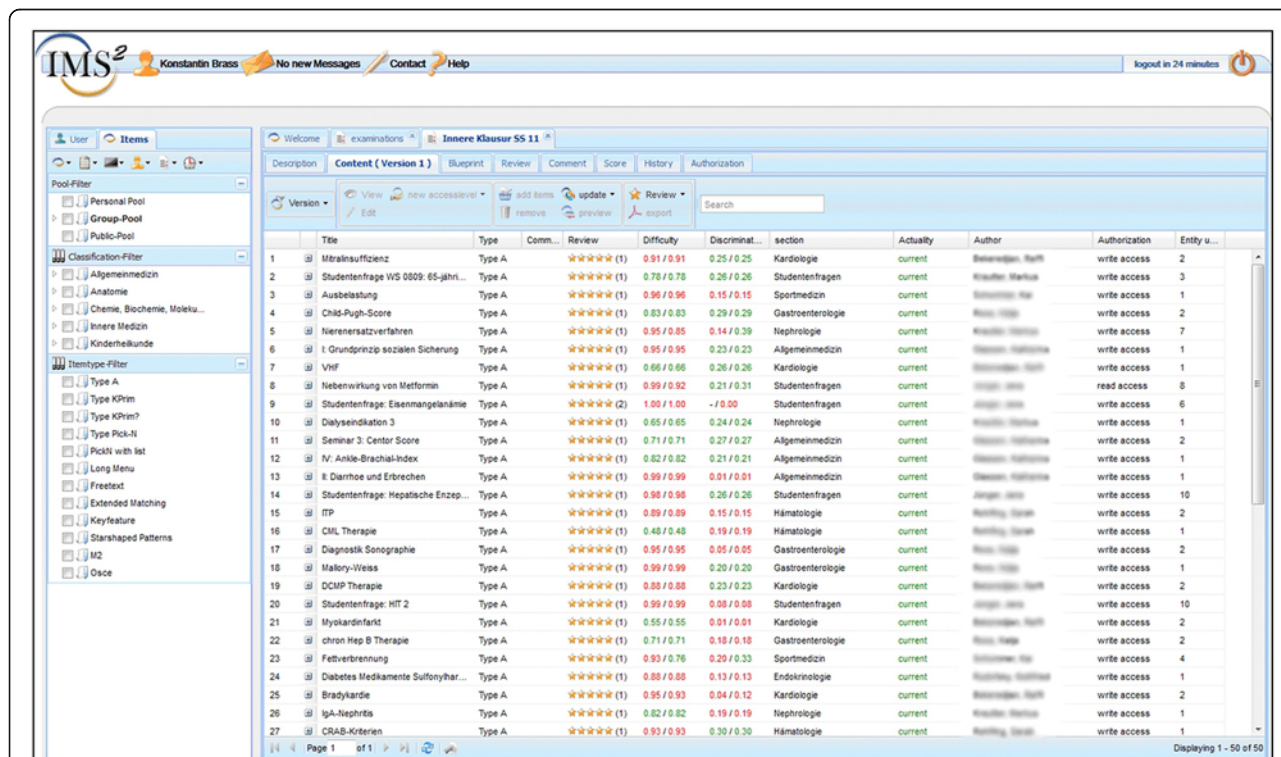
IMS²
Konstantin Brass
No new Messages
Contact
Help
logout in 24 minutes

User
Items

Pool-Filter
Personal Pool
Group-Pool
Public-Pool

Classification-Filter
Allgemeinmedizin
Anatomie
Chemie, Biochemie, Moleku...
Innere Medizin
Kinderheilkunde

Itemtype-Filter
Type A
Type KPrim
Type KPrim?
Type Pick-N
PickN with list
Long Menu
Freetext
Extended Matching
Keyfeature
Starshaped Patterns
M2
Osce

Welcome
examinations
Innere Klausur SS 11

Description
Content ( Version 1 )
Blueprint
Review
Comment
Score
History
Authorization

Version
View
Edit
new accesslevel
add items
remove
update
preview
Review
export
Search

| | | Title | Type | Comm... | Review | Difficulty | Discriminat... | section | Actuality | Author | Authorization | Entity u... |
|---|---|---|---|---|---|---|---|---|---|---|---|---|
| 1 | | Mitralinsuffizienz | Type A | | (1) | 0.91 / 0.91 | 0.25 / 0.25 | Kardiologie | current | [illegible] | write access | 2 |
| 2 | | Studentenfrage WS 0809: 65-jähri... | Type A | | (1) | 0.78 / 0.78 | 0.26 / 0.26 | Studentenfragen | current | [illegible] | write access | 3 |
| 3 | | Ausbelastung | Type A | | (1) | 0.96 / 0.96 | 0.15 / 0.15 | Sportmedizin | current | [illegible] | write access | 1 |
| 4 | | Child-Pugh-Score | Type A | | (1) | 0.83 / 0.83 | 0.29 / 0.29 | Gastroenterologie | current | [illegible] | write access | 2 |
| 5 | | Nierenersatzverfahren | Type A | | (1) | 0.95 / 0.85 | 0.14 / 0.39 | Nephrologie | current | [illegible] | write access | 7 |
| 6 | | I: Grundprinzip sozialen Sicherung | Type A | | (1) | 0.95 / 0.95 | 0.23 / 0.23 | Allgemeinmedizin | current | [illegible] | write access | 1 |
| 7 | | VHF | Type A | | (1) | 0.66 / 0.66 | 0.26 / 0.26 | Kardiologie | current | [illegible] | write access | 1 |
| 8 | | Nebenwirkung von Metformin | Type A | | (1) | 0.99 / 0.92 | 0.21 / 0.31 | Studentenfragen | current | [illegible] | read access | 8 |
| 9 | | Studentenfrage: Eisenmangelanämie | Type A | | (2) | 1.00 / 1.00 | - / 0.00 | Studentenfragen | current | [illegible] | write access | 6 |
| 10 | | Dialyseindikation 3 | Type A | | (1) | 0.65 / 0.65 | 0.24 / 0.24 | Nephrologie | current | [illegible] | write access | 1 |
| 11 | | Seminar 3: Centor Score | Type A | | (1) | 0.71 / 0.71 | 0.27 / 0.27 | Allgemeinmedizin | current | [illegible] | write access | 2 |
| 12 | | IV: Ankle-Brachial-Index | Type A | | (1) | 0.82 / 0.82 | 0.21 / 0.21 | Allgemeinmedizin | current | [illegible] | write access | 1 |
| 13 | | II: Diarrhoe und Erbrechen | Type A | | (1) | 0.99 / 0.99 | 0.01 / 0.01 | Allgemeinmedizin | current | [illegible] | write access | 1 |
| 14 | | Studentenfrage: Hepatische Enzep... | Type A | | (1) | 0.98 / 0.98 | 0.26 / 0.26 | Studentenfragen | current | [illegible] | write access | 10 |
| 15 | | ITP | Type A | | (1) | 0.89 / 0.89 | 0.15 / 0.15 | Hämatologie | current | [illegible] | write access | 2 |
| 16 | | CML Therapie | Type A | | (1) | 0.48 / 0.48 | 0.19 / 0.19 | Hämatologie | current | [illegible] | write access | 1 |
| 17 | | Diagnostik Sonographie | Type A | | (1) | 0.95 / 0.95 | 0.05 / 0.05 | Gastroenterologie | current | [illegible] | write access | 2 |
| 18 | | Mallory-Weiss | Type A | | (1) | 0.99 / 0.99 | 0.20 / 0.20 | Gastroenterologie | current | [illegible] | write access | 1 |
| 19 | | DCMP Therapie | Type A | | (1) | 0.88 / 0.88 | 0.23 / 0.23 | Kardiologie | current | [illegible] | write access | 2 |
| 20 | | Studentenfrage: HIT 2 | Type A | | (1) | 0.99 / 0.99 | 0.08 / 0.08 | Studentenfragen | current | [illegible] | write access | 10 |
| 21 | | Myokardinfarkt | Type A | | (1) | 0.55 / 0.55 | 0.01 / 0.01 | Kardiologie | current | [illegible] | write access | 2 |
| 22 | | chron Hep B Therapie | Type A | | (1) | 0.71 / 0.71 | 0.18 / 0.18 | Gastroenterologie | current | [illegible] | write access | 2 |
| 23 | | Fettverbrennung | Type A | | (1) | 0.93 / 0.76 | 0.20 / 0.33 | Sportmedizin | current | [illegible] | write access | 4 |
| 24 | | Diabetes Medikamente Sulfonylhar... | Type A | | (1) | 0.88 / 0.88 | 0.13 / 0.13 | Endokrinologie | current | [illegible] | write access | 1 |
| 25 | | Bradykardie | Type A | | (1) | 0.95 / 0.93 | 0.04 / 0.12 | Kardiologie | current | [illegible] | write access | 2 |
| 26 | | IgA-Nephritis | Type A | | (1) | 0.82 / 0.82 | 0.19 / 0.19 | Nephrologie | current | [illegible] | write access | 1 |
| 27 | | CRAB-Kriterien | Type A | | (1) | 0.93 / 0.93 | 0.30 / 0.30 | Hämatologie | current | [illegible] | write access | 1 |

Page 1 of 1
Displaying 1 - 50 of 50